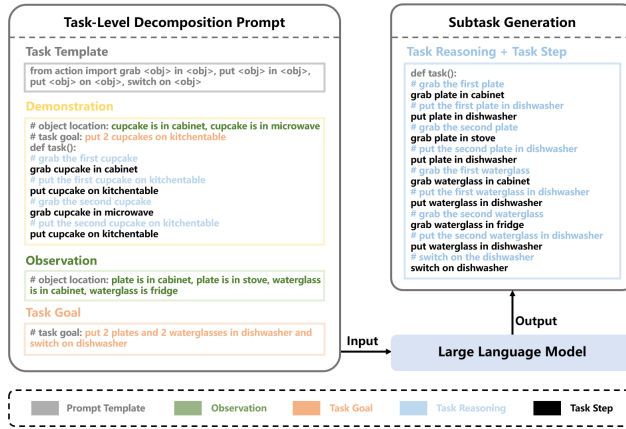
Task-Level Decomposition Prompt

Task Template

from action import grab <obj> in <obj>, put <obj> in <obj>, put <obj> on <obj>, switch on <obj>

Demonstration

# object location: cupcake is in cabinet, cupcake is in microwave
# task goal: put 2 cupcakes on kitchentable
def task():
# grab the first cupcake
grab cupcake in cabinet
# put the first cupcake on kitchentable
put cupcake on kitchentable
# grab the second cupcake
grab cupcake in microwave
# put the second cupcake on kitchentable
put cupcake on kitchentable

Observation

# object location: plate is in cabinet, plate is in stove, waterglass is in cabinet, waterglass is fridge

Task Goal

# task goal: put 2 plates and 2 waterglasses in dishwasher and switch on dishwasher

Subtask Generation

Task Reasoning + Task Step

def task():
# grab the first plate
grab plate in cabinet
# put the first plate in dishwasher
put plate in dishwasher
# grab the second plate
grab plate in stove
# put the second plate in dishwasher
put plate in dishwasher
# grab the first waterglass
grab waterglass in cabinet
# put the first waterglass in dishwasher
put waterglass in dishwasher
# grab the second waterglass
grab waterglass in fridge
# put the second waterglass in dishwasher
put waterglass in dishwasher
# switch on the dishwasher
switch on dishwasher

Output

Input

Large Language Model

Prompt Template
Observation
Task Goal
Task Reasoning
Task Step